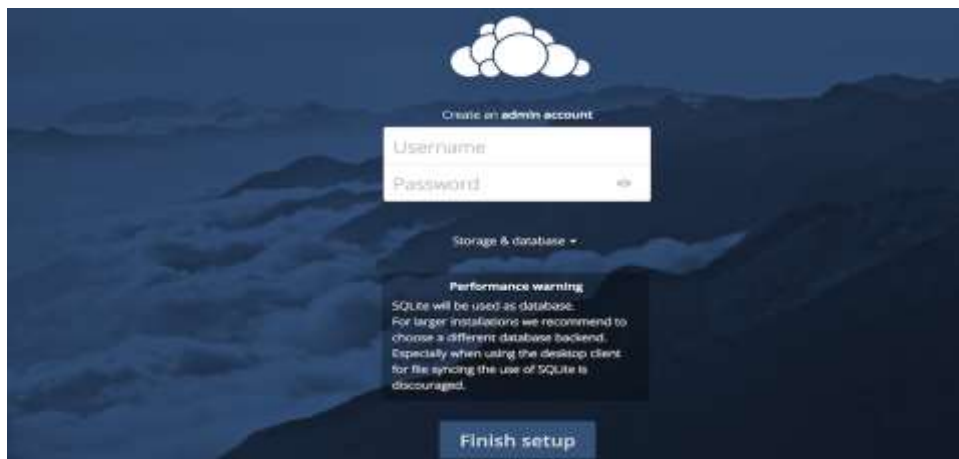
Create an **admin account**

Username

Password

Storage & database ▾

**Performance warning**

SQLite will be used as database.
For larger installations we recommend to choose a different database backend.
Especially when using the desktop client for file syncing the use of SQLite is discouraged.

Finish setup